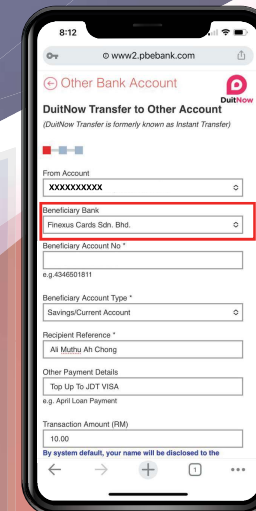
8:12

www2.pbebank.com

Other Bank Account

DuitNow

DuitNow Transfer to Other Account

(DuitNow Transfer is formerly known as Instant Transfer)

From Account

XXXXXXXXXX

Beneficiary Bank

Finexus Cards Sdn. Bhd.

Beneficiary Account No *

e.g.4346501811

Beneficiary Account Type *

Savings/Current Account

Recipient Reference *

Ali Muthu Ah Chong

Other Payment Details

Top Up To JDT VISA

e.g. April Loan Payment

Transaction Amount (RM)

10.00

By system default, your name will be disclosed to the

1